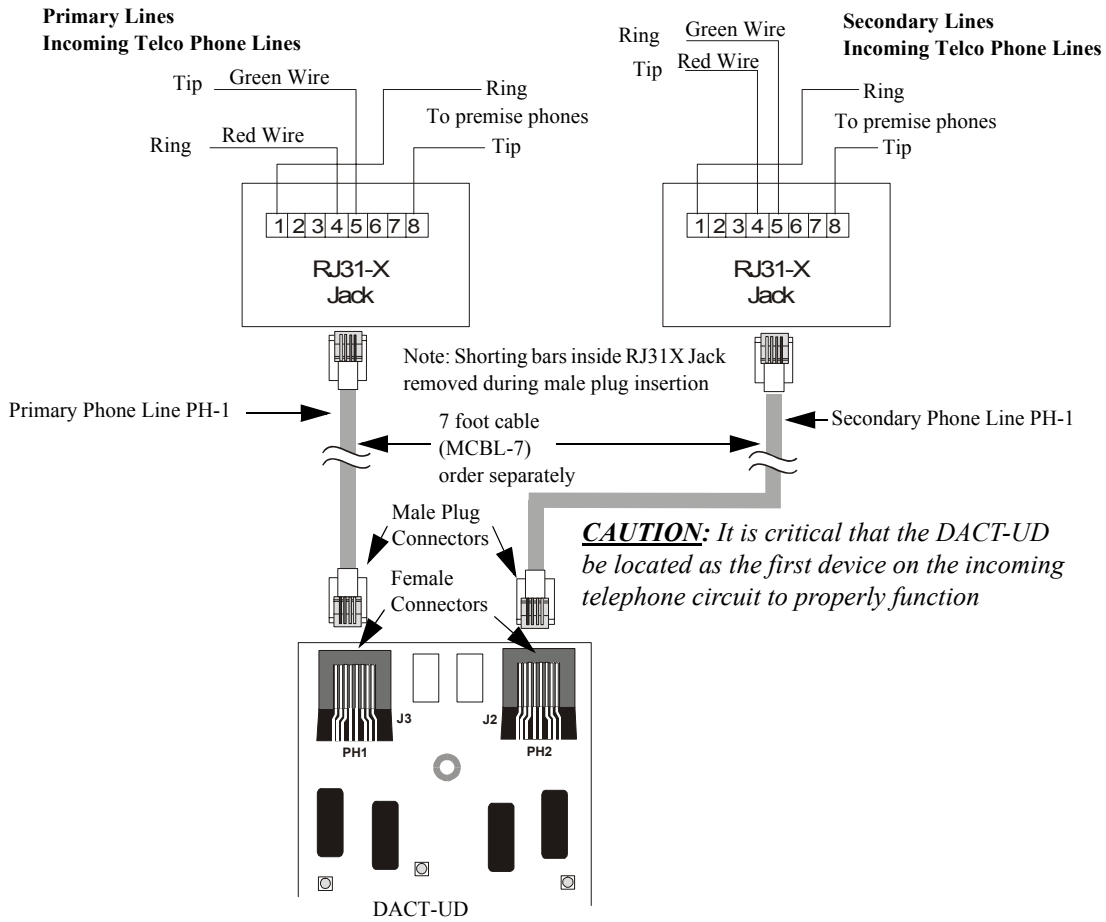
Primary Lines
Incoming Telco Phone Lines

Tip Green Wire

Ring Red Wire

Ring
To premise phones
Tip

1 2 3 4 5 6 7 8

RJ31-X
Jack

Secondary Lines
Incoming Telco Phone Lines

Ring Green Wire
Tip Red Wire

Ring
To premise phones
Tip

1 2 3 4 5 6 7 8

RJ31-X
Jack

Note: Shorting bars inside RJ31X Jack removed during male plug insertion

Primary Phone Line PH-1

7 foot cable
(MCBL-7)
order separately

Secondary Phone Line PH-1

Male Plug Connectors

Female Connectors

***CAUTION:*** *It is critical that the DACT-UD be located as the first device on the incoming telephone circuit to properly function*

J3
PH1

J2
PH2

DACT-UD